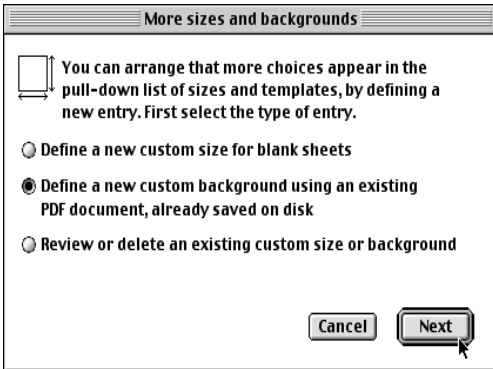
More sizes and backgrounds

You can arrange that more choices appear in the pull-down list of sizes and templates, by defining a new entry. First select the type of entry.

Define a new custom size for blank sheets

Define a new custom background using an existing PDF document, already saved on disk

Review or delete an existing custom size or background

Cancel

Next